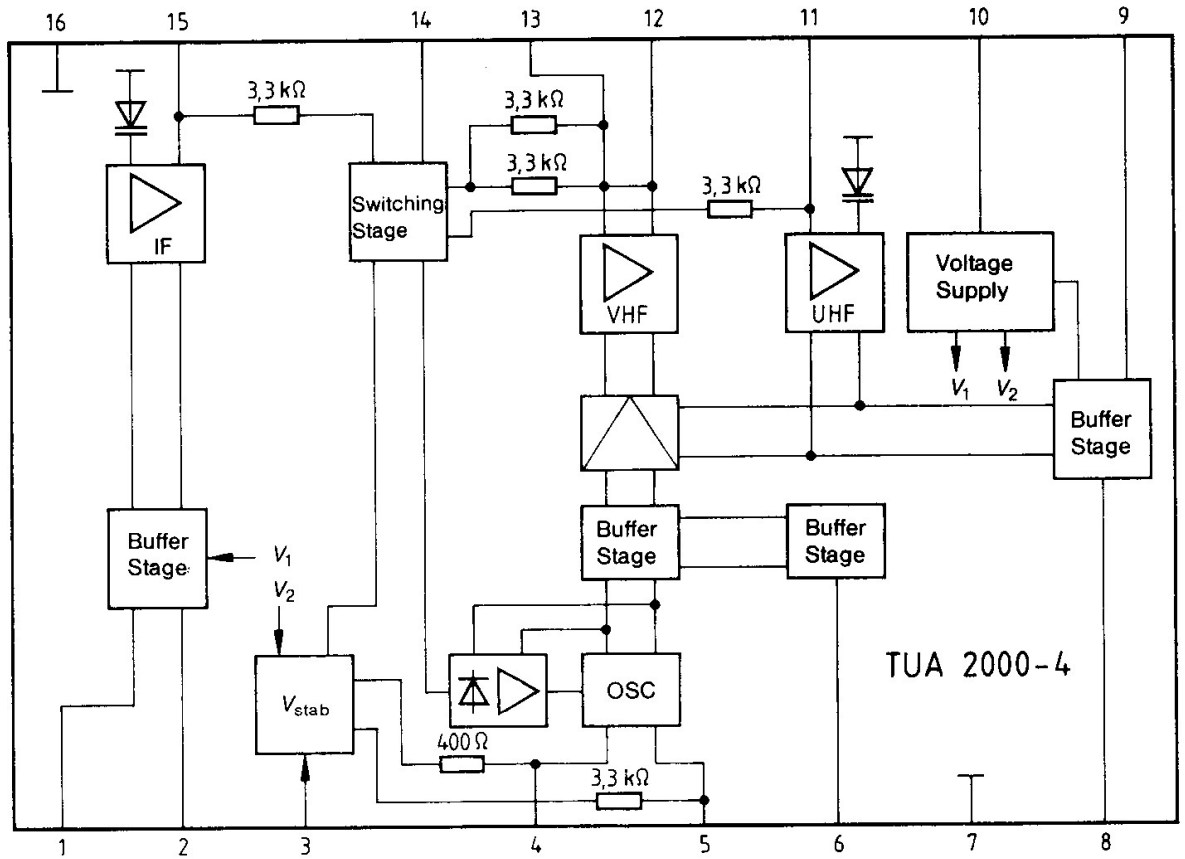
16 15 14 13 12 11 10 9

3,3 kΩ

3,3 kΩ

3,3 kΩ

3,3 kΩ

IF

Switching Stage

VHF

UHF

Voltage Supply

$V_1$ $V_2$

Buffer Stage

Buffer Stage

$V_1$

$V_2$

Buffer Stage

Buffer Stage

$V_{stab}$

OSC

TUA 2000-4

400 Ω

3,3 kΩ

1 2 3 4 5 6 7 8